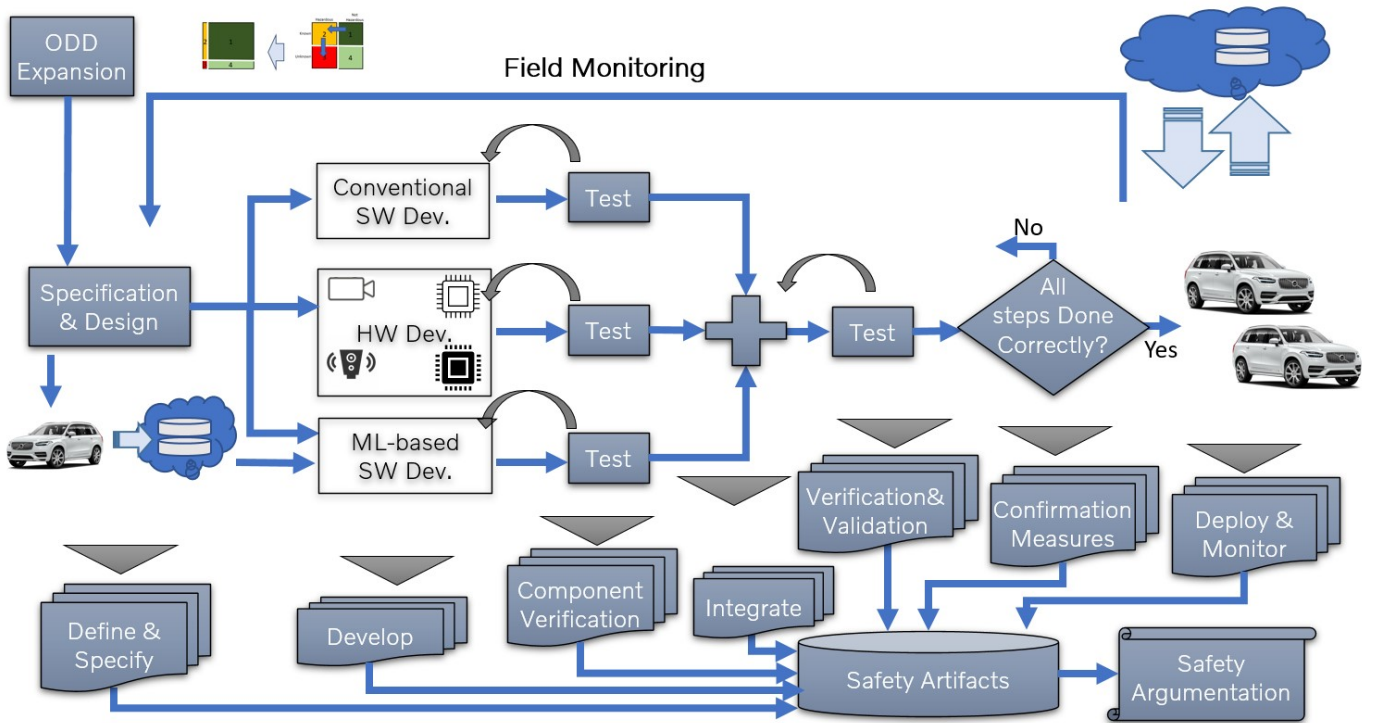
ODD Expansion

Field Monitoring

Conventional SW Dev.

Test

HW Dev.

Test

ML-based SW Dev.

Test

Specification & Design

Test

No

All steps Done Correctly?

Yes

Verification& Validation

Confirmation Measures

Deploy & Monitor

Define & Specify

Develop

Component Verification

Integrate

Safety Artifacts

Safety Argumentation